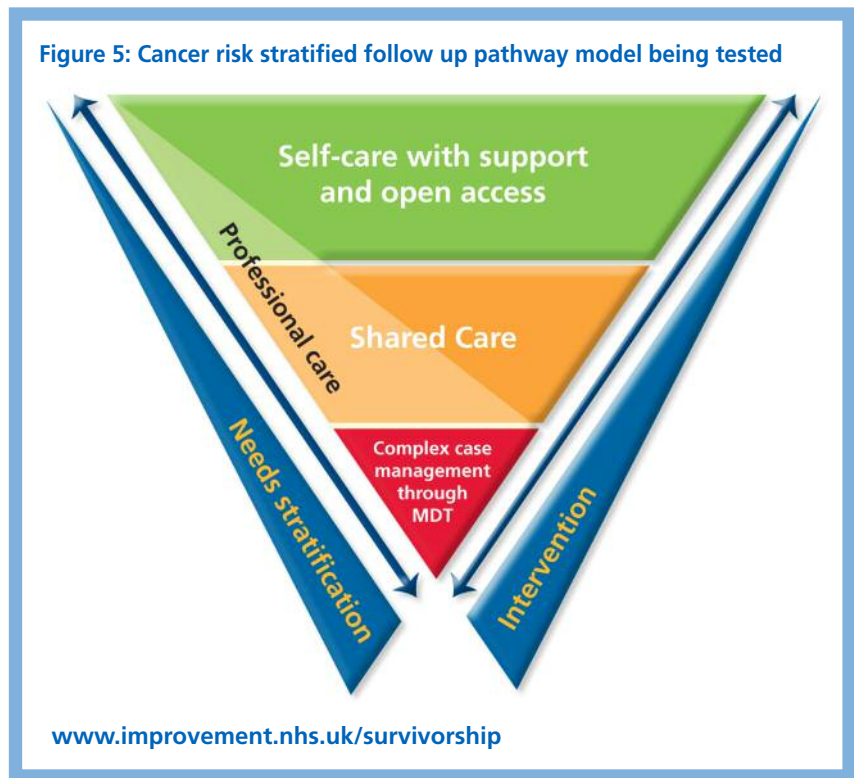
Figure 5: Cancer risk stratified follow up pathway model being tested

Self-care with support and open access

Professional care

Shared Care

Complex case management through MDT

Needs stratification

Intervention

www.improvement.nhs.uk/survivorship